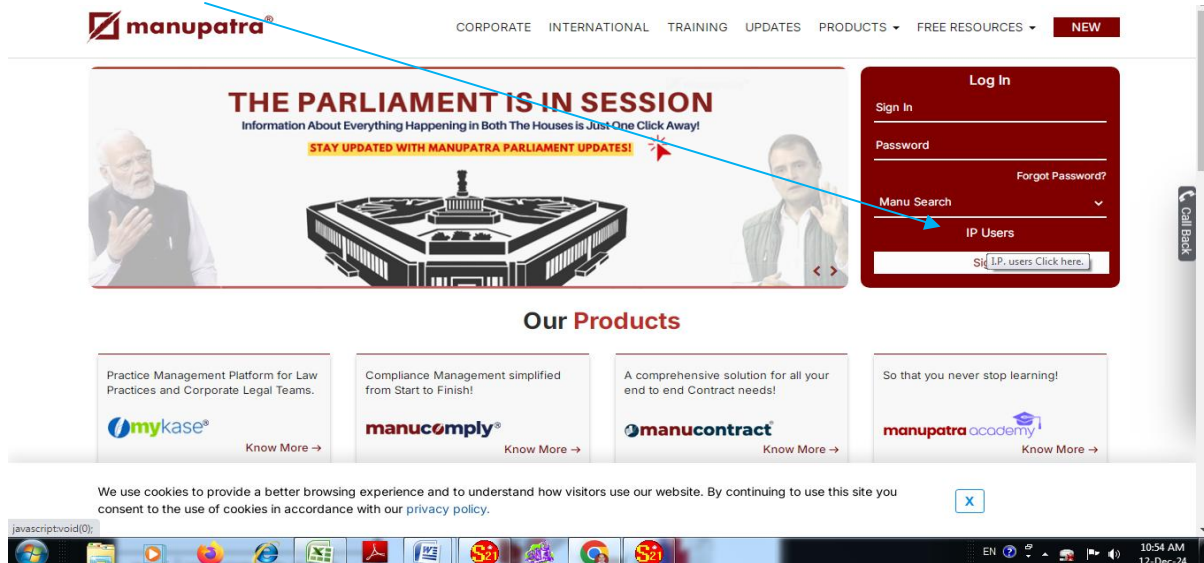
manupatra®

CORPORATE INTERNATIONAL TRAINING UPDATES PRODUCTS ▾ FREE RESOURCES ▾ NEW

THE PARLIAMENT IS IN SESSION
Information About Everything Happening in Both The Houses is Just One Click Away!
STAY UPDATED WITH MANUPATRA PARLIAMENT UPDATES!

Log In
Sign In
Password
Forgot Password?
Manu Search
IP Users
Si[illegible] I.P. users Click here.

Call Back

Our Products

Practice Management Platform for Law Practices and Corporate Legal Teams.
mykase®
Know More →

Compliance Management simplified from Start to Finish!
manucomply®
Know More →

A comprehensive solution for all your end to end Contract needs!
manucontract
Know More →

So that you never stop learning!
manupatra academy
Know More →

We use cookies to provide a better browsing experience and to understand how visitors use our website. By continuing to use this site you consent to the use of cookies in accordance with our privacy policy.
X

javascript:void(0);

EN 10:54 AM 12-Dec-24